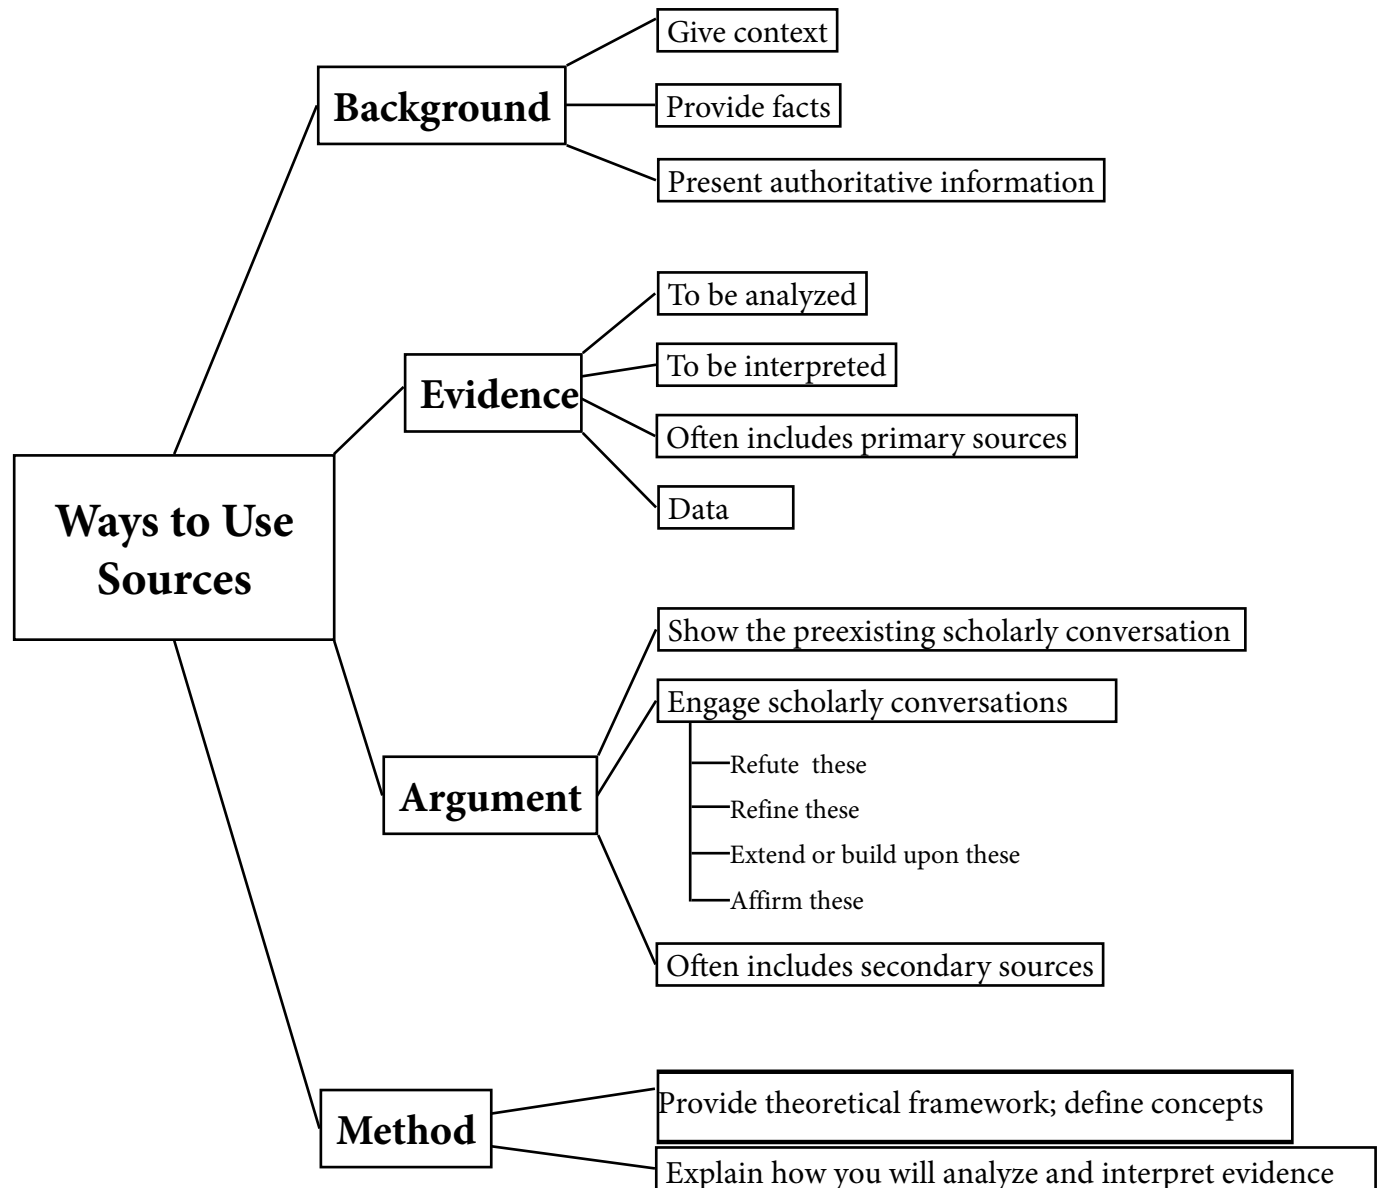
Ways to Use Sources

Background

Give context

Provide facts

Present authoritative information

Evidence

To be analyzed

To be interpreted

Often includes primary sources

Data

Argument

Show the preexisting scholarly conversation

Engage scholarly conversations

Refute these

Refine these

Extend or build upon these

Affirm these

Often includes secondary sources

Method

Provide theoretical framework; define concepts

Explain how you will analyze and interpret evidence